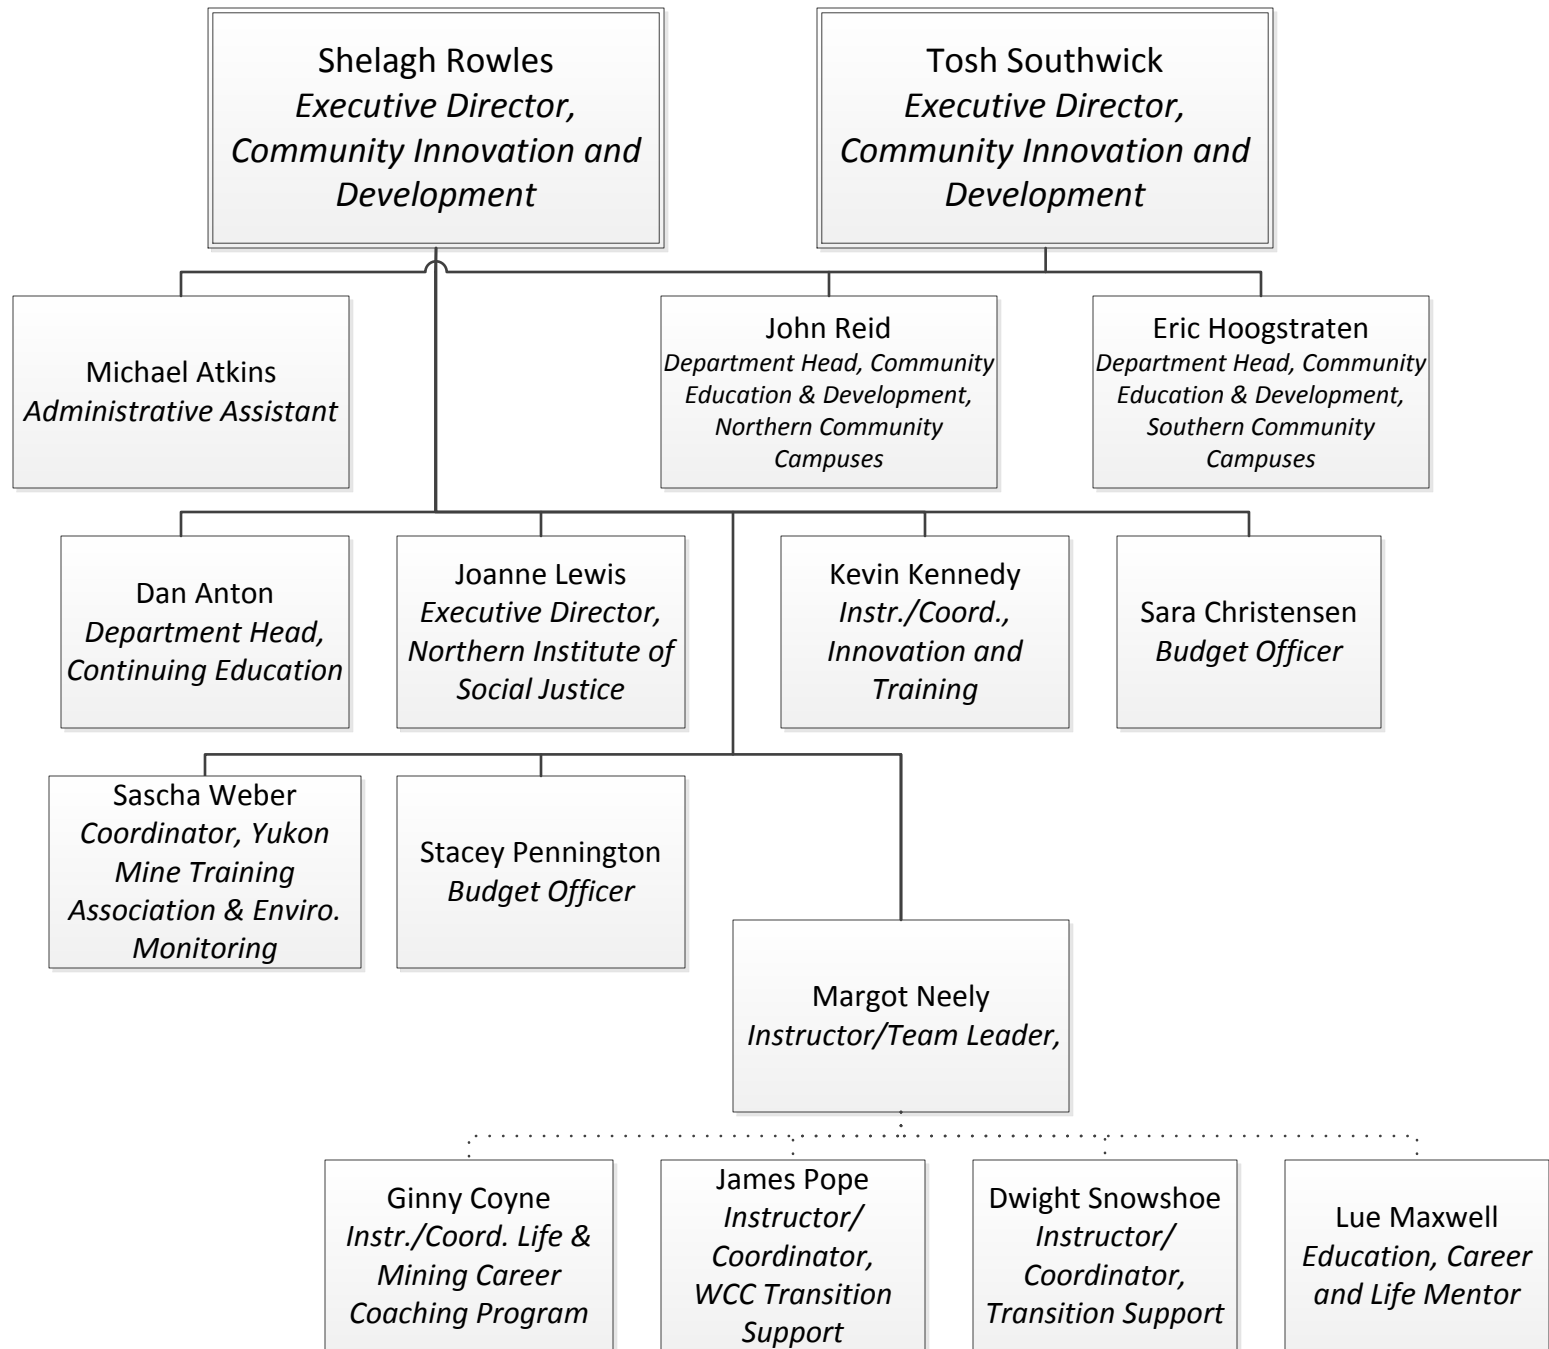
Shelagh Rowles
Executive Director, Community Innovation and Development

Tosh Southwick
Executive Director, Community Innovation and Development

Michael Atkins
Administrative Assistant

John Reid
Department Head, Community Education & Development, Northern Community Campuses

Eric Hoogstraten
Department Head, Community Education & Development, Southern Community Campuses

Dan Anton
Department Head, Continuing Education

Joanne Lewis
Executive Director, Northern Institute of Social Justice

Kevin Kennedy
Instr./Coord., Innovation and Training

Sara Christensen
Budget Officer

Sascha Weber
Coordinator, Yukon Mine Training Association & Enviro. Monitoring

Stacey Pennington
Budget Officer

Margot Neely
Instructor/Team Leader,

Ginny Coyne
Instr./Coord. Life & Mining Career Coaching Program

James Pope
Instructor/ Coordinator, WCC Transition Support

Dwight Snowshoe
Instructor/ Coordinator, Transition Support

Lue Maxwell
Education, Career and Life Mentor